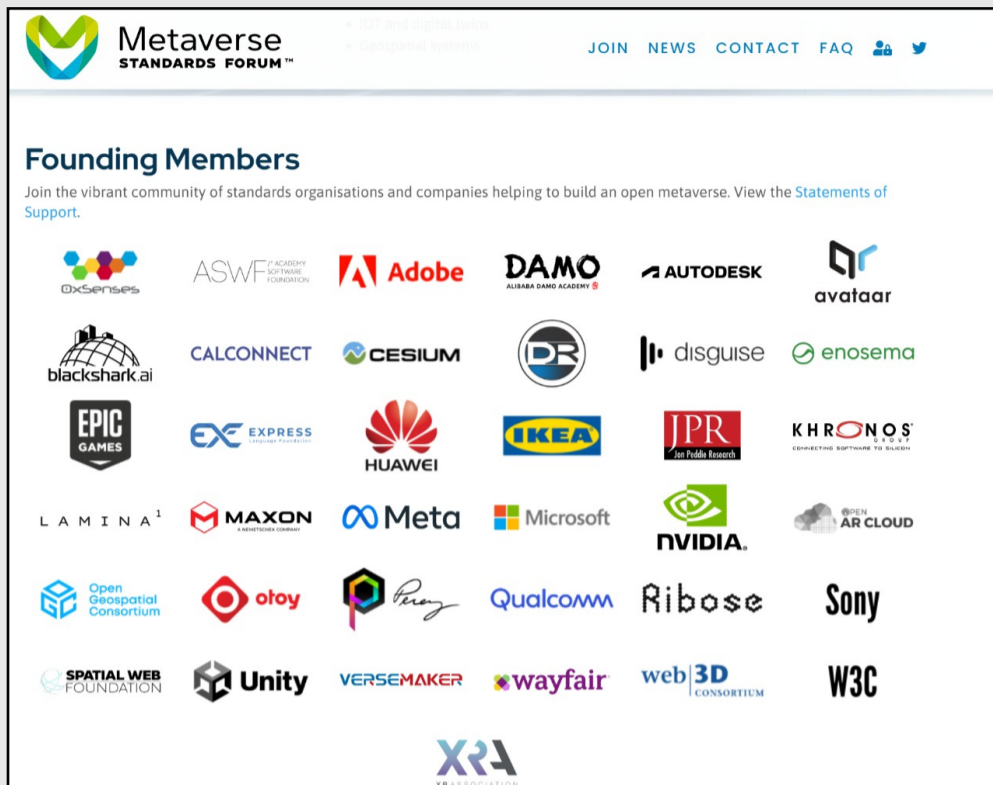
Metaverse
STANDARDS FORUM™

IOT and digital twins
Geospatial systems

JOIN NEWS CONTACT FAQ

Founding Members

Join the vibrant community of standards organisations and companies helping to build an open metaverse. View the Statements of Support.

OxSenses
ASWF ACADEMY SOFTWARE FOUNDATION
Adobe
DAMO ALIBABA DAMO ACADEMY
AUTODESK
avataar
blackshark.ai
CALCONNECT
CESIUM
DR
disguise
enosema
EPIC GAMES
EXPRESS Language Foundation
HUAWEI
IKEA
JPR Jon Peddie Research
KHRONOS GROUP CONNECTING SOFTWARE TO SILICON
LAMINA1
MAXON A NEMETSCHEK COMPANY
Meta
Microsoft
NVIDIA.
OPEN AR CLOUD
Open Geospatial Consortium
otoy
Perey
Qualcomm
Ribose
Sony
SPATIAL WEB FOUNDATION
Unity
VERSEMAKER
wayfair
web3D CONSORTIUM
W3C
XRA